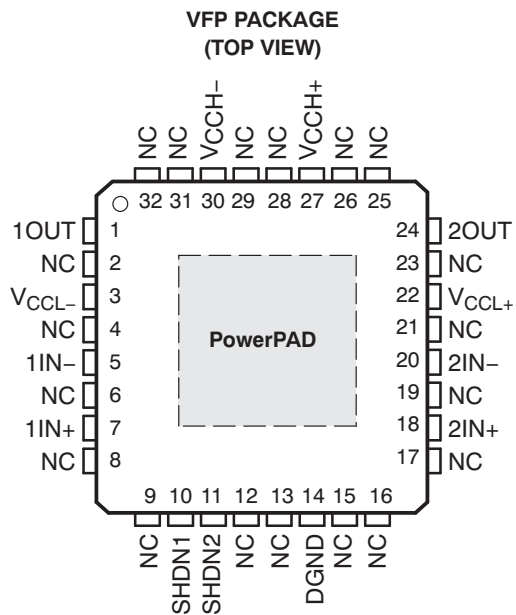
VFP PACKAGE
(TOP VIEW)

NC NC VCCH– NC NC VCCH+ NC NC
32 31 30 29 28 27 26 25

1OUT 1
NC 2
$V_{CCL-}$ 3
NC 4
1IN– 5
NC 6
1IN+ 7
NC 8

PowerPAD

24 2OUT
23 NC
22 $V_{CCL+}$
21 NC
20 2IN–
19 NC
18 2IN+
17 NC

9 10 11 12 13 14 15 16
NC SHDN1 SHDN2 NC NC DGND NC NC